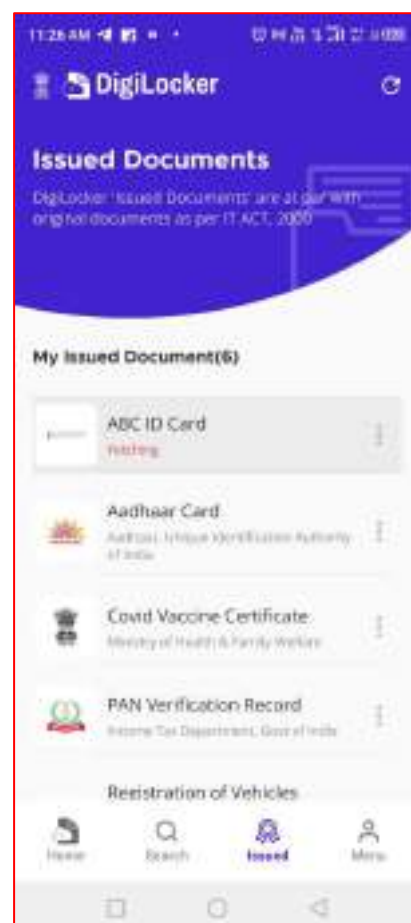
11:26 AM

DigiLocker

Issued Documents

DigiLocker 'Issued Documents' are at par with original documents as per IT ACT, 2000

My Issued Document(6)

ABC ID Card
Fetching

Aadhaar Card
Aadhaar, Unique Identification Authority of India

Covid Vaccine Certificate
Ministry of Health & Family Welfare

PAN Verification Record
Income Tax Department, Govt of India

Registration of Vehicles

Home
Search
Issued
Menu